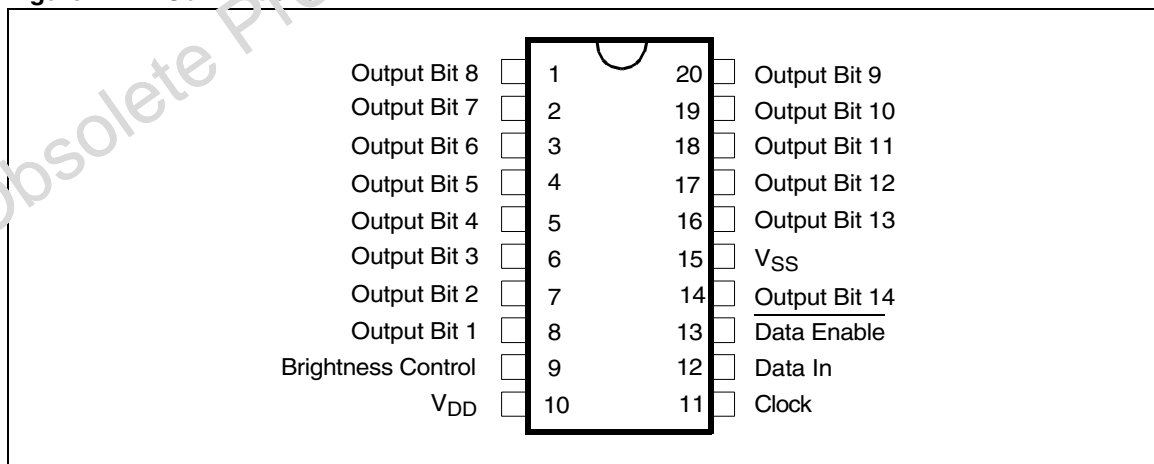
Obsolete Pr

Output Bit 8 1
Output Bit 7 2
Output Bit 6 3
Output Bit 5 4
Output Bit 4 5
Output Bit 3 6
Output Bit 2 7
Output Bit 1 8
Brightness Control 9
$V_{DD}$ 10

20 Output Bit 9
19 Output Bit 10
18 Output Bit 11
17 Output Bit 12
16 Output Bit 13
15 $V_{SS}$
14 Output Bit 14
13 $\overline{\text{Data Enable}}$
12 Data In
11 Clock